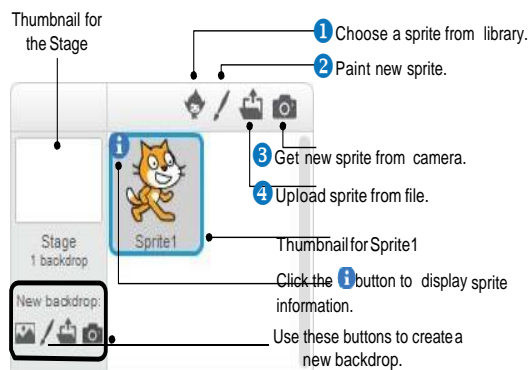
Thumbnail for the Stage

1 Choose a sprite from library.

2 Paint new sprite.

3 Get new sprite from camera.

4 Upload sprite from file.

Stage
1 backdrop

Sprite1

Thumbnail for Sprite1

Click the i button to display sprite information.

New backdrop:

Use these buttons to create a new backdrop.